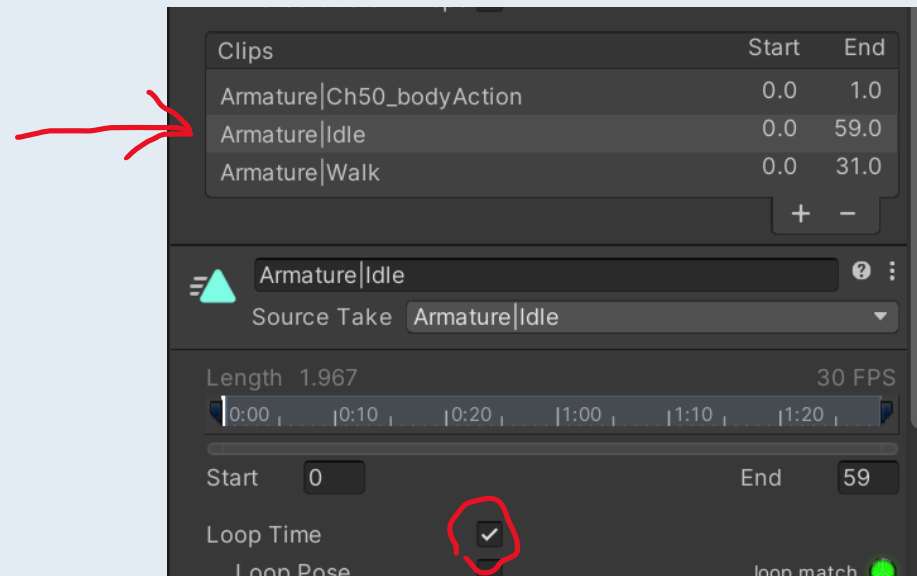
| Clips | Start | End |
|---|---|---|
| Armature\|Ch50_bodyAction | 0.0 | 1.0 |
| Armature\|Idle | 0.0 | 59.0 |
| Armature\|Walk | 0.0 | 31.0 |

+ −

Armature|Idle

Source Take Armature|Idle

Length 1.967 30 FPS

0:00 0:10 0:20 1:00 1:10 1:20

Start 0 End 59

Loop Time

Loop Pose loop match